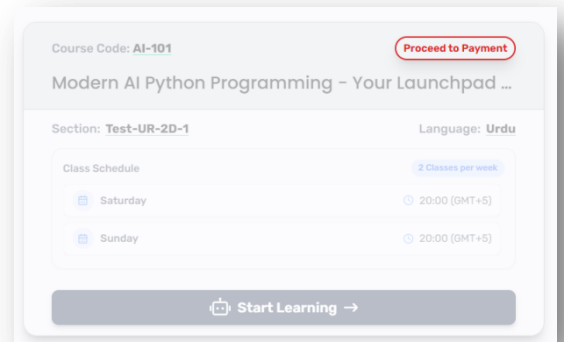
Course Code: AI-101

Proceed to Payment

Modern AI Python Programming - Your Launchpad ...

Section: Test-UR-2D-1

Language: Urdu

Class Schedule

2 Classes per week

Saturday

20:00 (GMT+5)

Sunday

20:00 (GMT+5)

Start Learning →